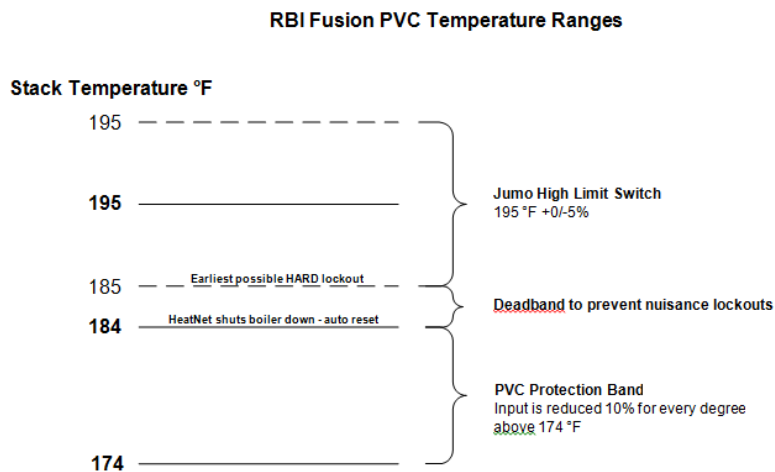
RBI Fusion PVC Temperature Ranges

Stack Temperature °F

195

195

Jumo High Limit Switch
195 °F +0/-5%

Earliest possible HARD lockout

185

Deadband to prevent nuisance lockouts

HeatNet shuts boiler down - auto reset

184

PVC Protection Band
Input is reduced 10% for every degree above 174 °F

174